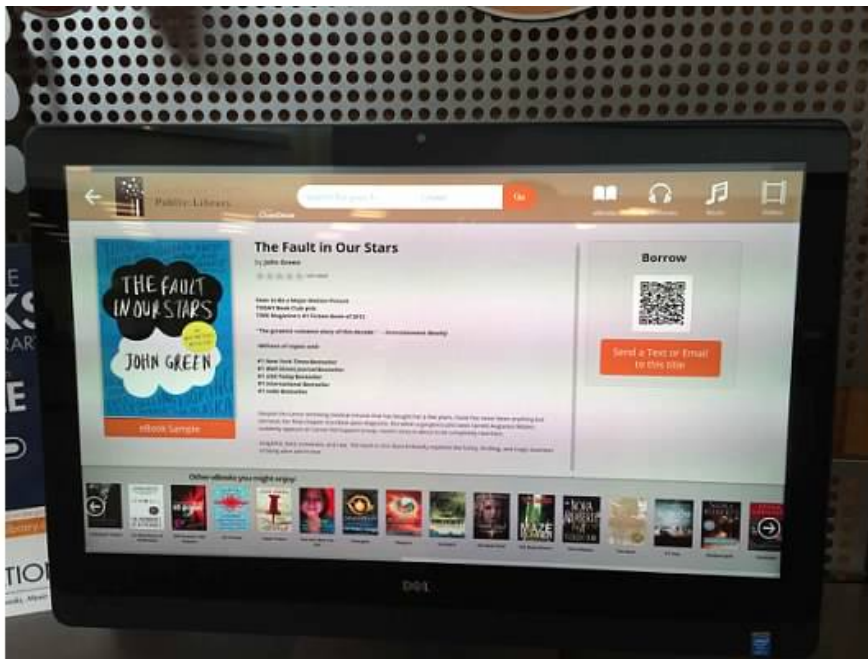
Public Library

OverDrive

Go

The Fault in Our Stars

by John Green

THE FAULT IN OUR STARS

JOHN GREEN

eBook Sample

Soon to Be a Major Motion Picture

#1 New York Times Bestseller
#1 Wall Street Journal Bestseller
#1 USA Today Bestseller
#1 International Bestseller
#1 Indie Bestseller

Borrow

Send a Text or Email to this title

Other eBooks you might enjoy:

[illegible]

DELL